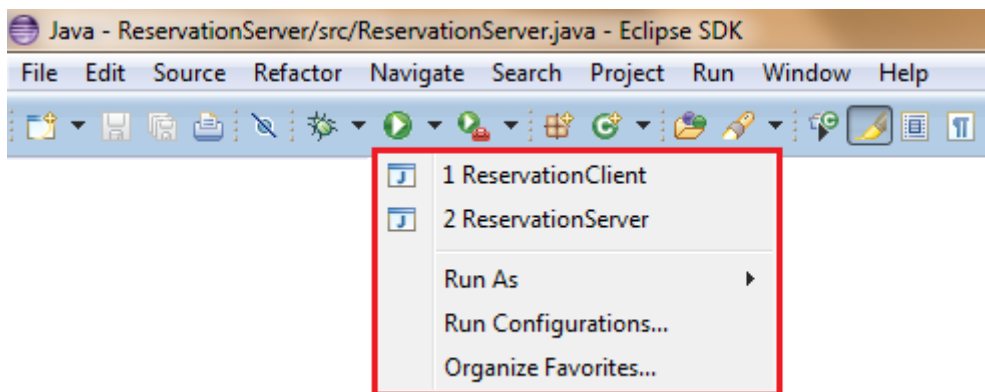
Java - ReservationServer/src/ReservationServer.java - Eclipse SDK

File Edit Source Refactor Navigate Search Project Run Window Help

1 ReservationClient
2 ReservationServer

Run As
Run Configurations...
Organize Favorites...